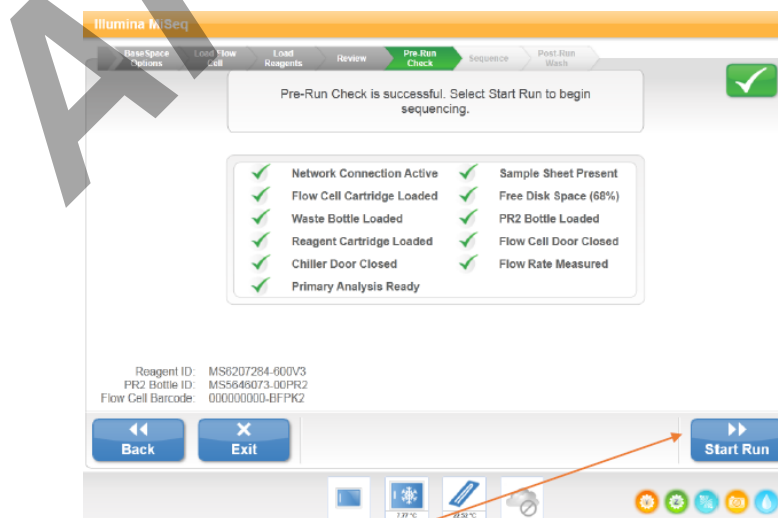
Illumina MiSeq

BaseSpace Options | Load Flow Cell | Load Reagents | Review | Pre-Run Check | Sequence | Post-Run Wash

Pre-Run Check is successful. Select Start Run to begin sequencing.

Network Connection Active
Flow Cell Cartridge Loaded
Waste Bottle Loaded
Reagent Cartridge Loaded
Chiller Door Closed
Primary Analysis Ready
Sample Sheet Present
Free Disk Space (68%)
PR2 Bottle Loaded
Flow Cell Door Closed
Flow Rate Measured

Reagent ID: MS6207284-600V3
PR2 Bottle ID: MS5646073-00PR2
Flow Cell Barcode: 000000000-BFPK2

Back
Exit
Start Run

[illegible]
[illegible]